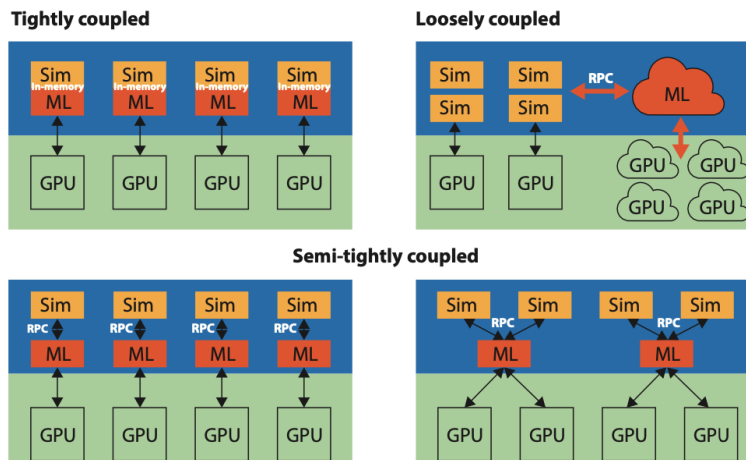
Tightly coupled

Sim
In-memory
ML

Sim
In-memory
ML

Sim
In-memory
ML

Sim
In-memory
ML

GPU GPU GPU GPU

Loosely coupled

Sim Sim
Sim Sim
RPC
ML

GPU GPU
GPU GPU
GPU GPU

Semi-tightly coupled

Sim
RPC
ML

Sim
RPC
ML

Sim
RPC
ML

Sim
RPC
ML

GPU GPU GPU GPU

Sim Sim
RPC
ML

Sim Sim
RPC
ML

GPU GPU GPU GPU